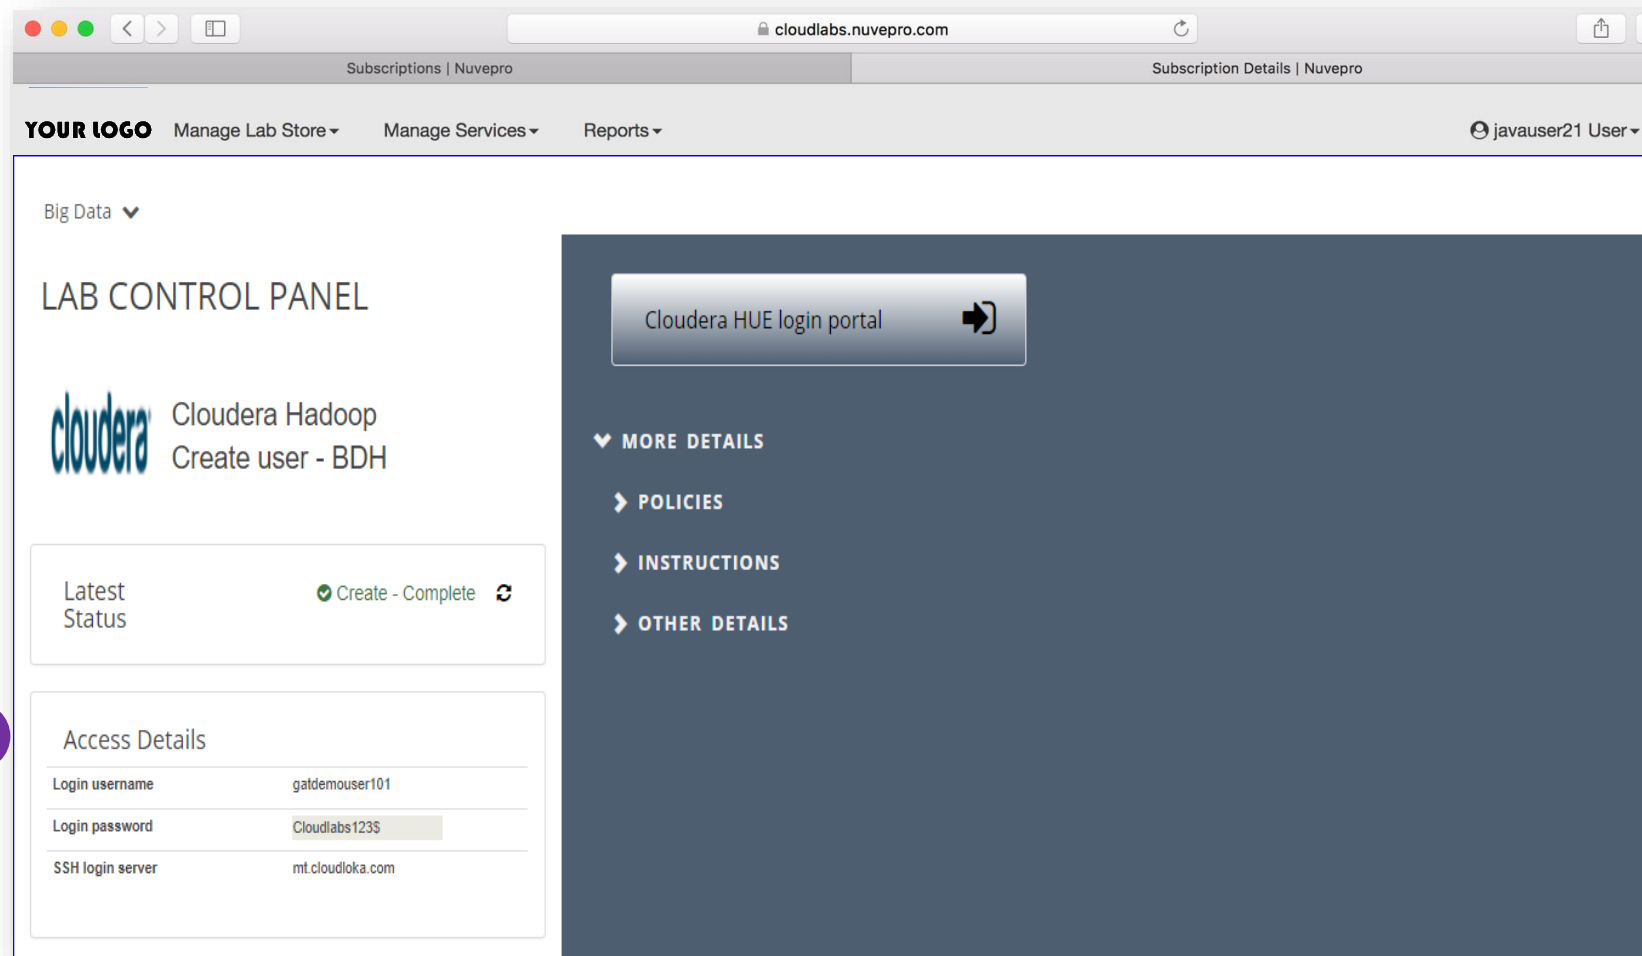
cloudlabs.nuvepro.com

Subscriptions | Nuvepro

Subscription Details | Nuvepro

YOUR LOGO Manage Lab Store Manage Services Reports javauser21 User

Big Data

LAB CONTROL PANEL

cloudera Cloudera Hadoop Create user - BDH

Latest Status Create - Complete

Access Details

| Login username | gatdemouser101 |
|---|---|
| Login password | Cloudlabs123$ |
| SSH login server | mt.cloudloka.com |

Cloudera HUE login portal

MORE DETAILS

POLICIES

INSTRUCTIONS

OTHER DETAILS